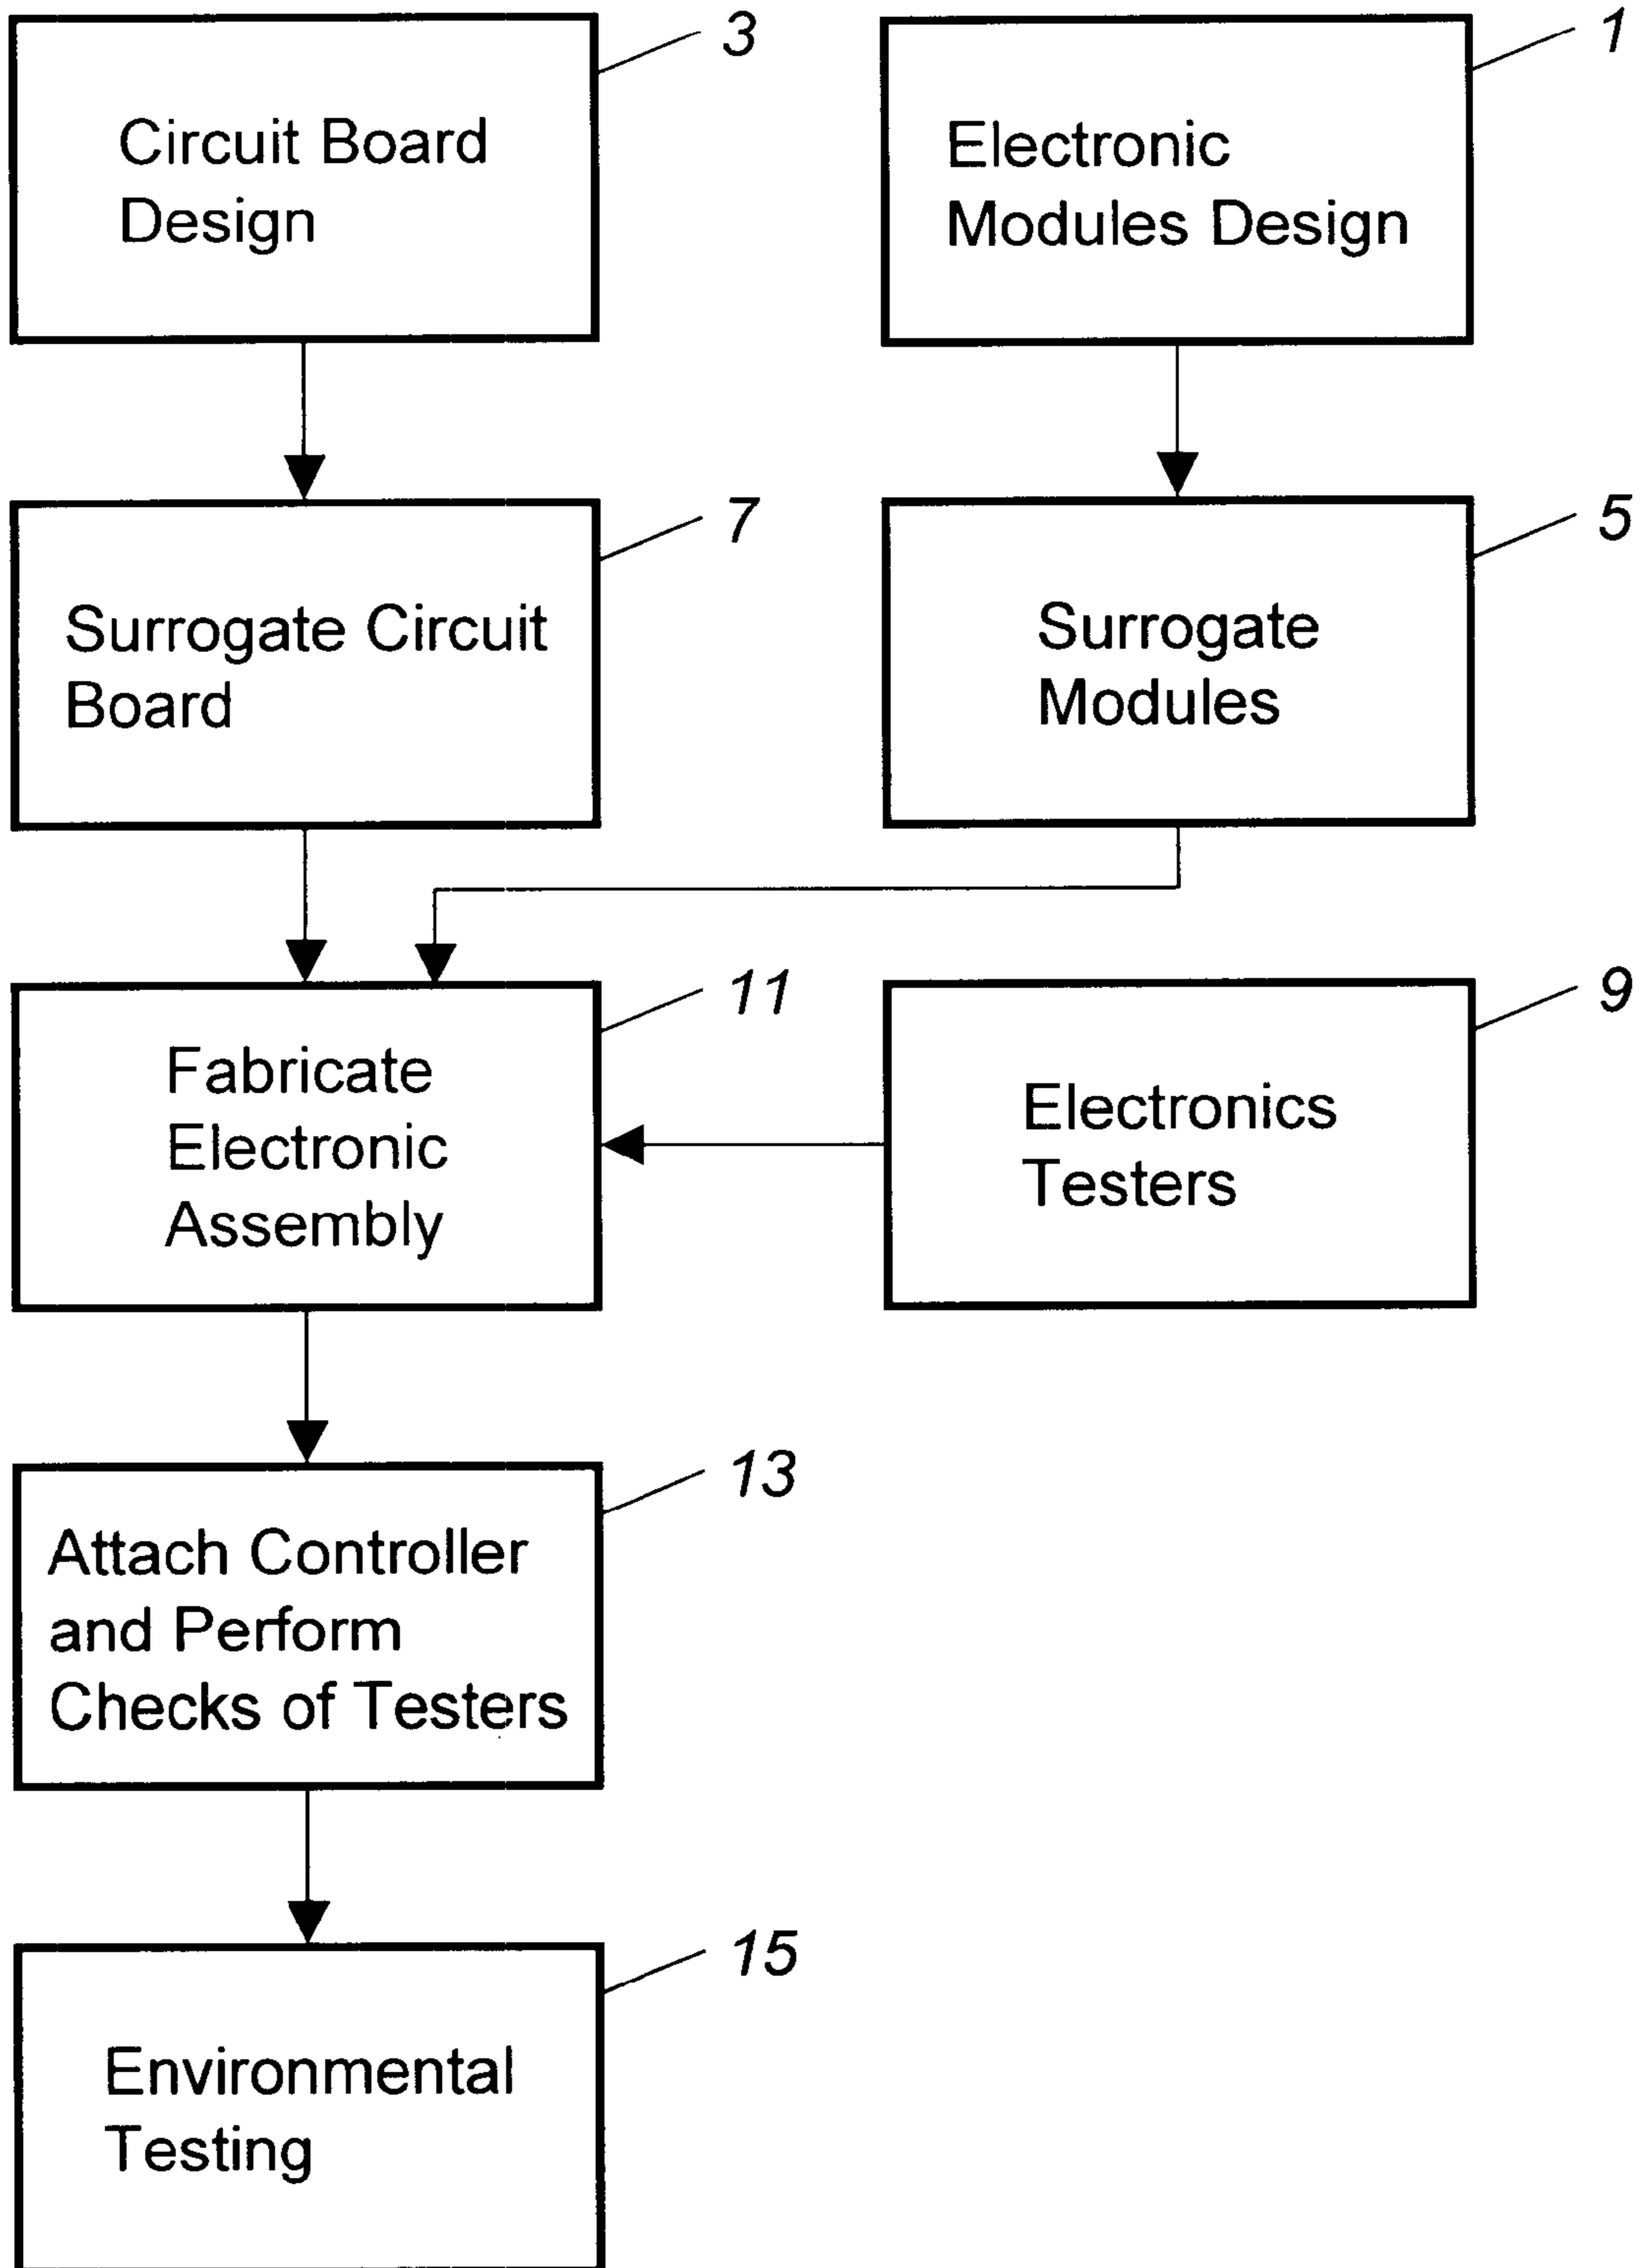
3
Circuit Board Design

1
Electronic Modules Design

7
Surrogate Circuit Board

5
Surrogate Modules

11
Fabricate Electronic Assembly

9
Electronics Testers

13
Attach Controller and Perform Checks of Testers

15
Environmental Testing